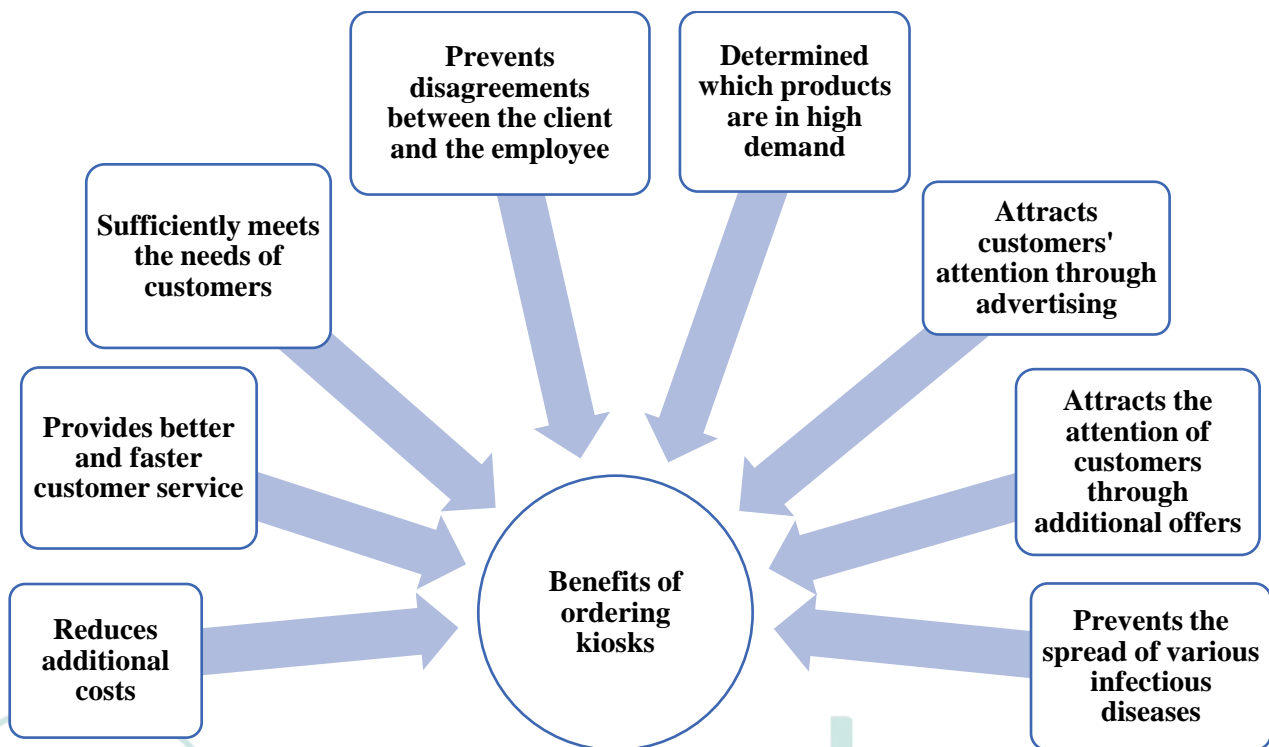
Prevents disagreements between the client and the employee

Determined which products are in high demand

Sufficiently meets the needs of customers

Attracts customers' attention through advertising

Provides better and faster customer service

Attracts the attention of customers through additional offers

Benefits of ordering kiosks

Reduces additional costs

Prevents the spread of various infectious diseases